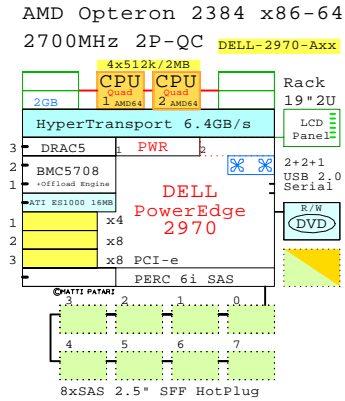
AMD Opteron 2384 x86-64
2700MHz 2P-QC DELL-2970-Axx

4x512k/2MB
CPU Quad 1 AMD64
CPU Quad 2 AMD64

2GB

Rack 19"2U

HyperTransport 6.4GB/s

LCD Panel

3 DRAC5
1 PWR 2

1 BMC5708 +Offload Engine

ATI ES1000 16MB

2+2+1 USB 2.0 Serial

DELL PowerEdge 2970

R/W DVD

1 x4
2 x8
3 x8 PCI-e

©MATTI PATARI PERC 6i SAS

3 2 1 0
4 5 6 7

8xSAS 2.5" SFF HotPlug